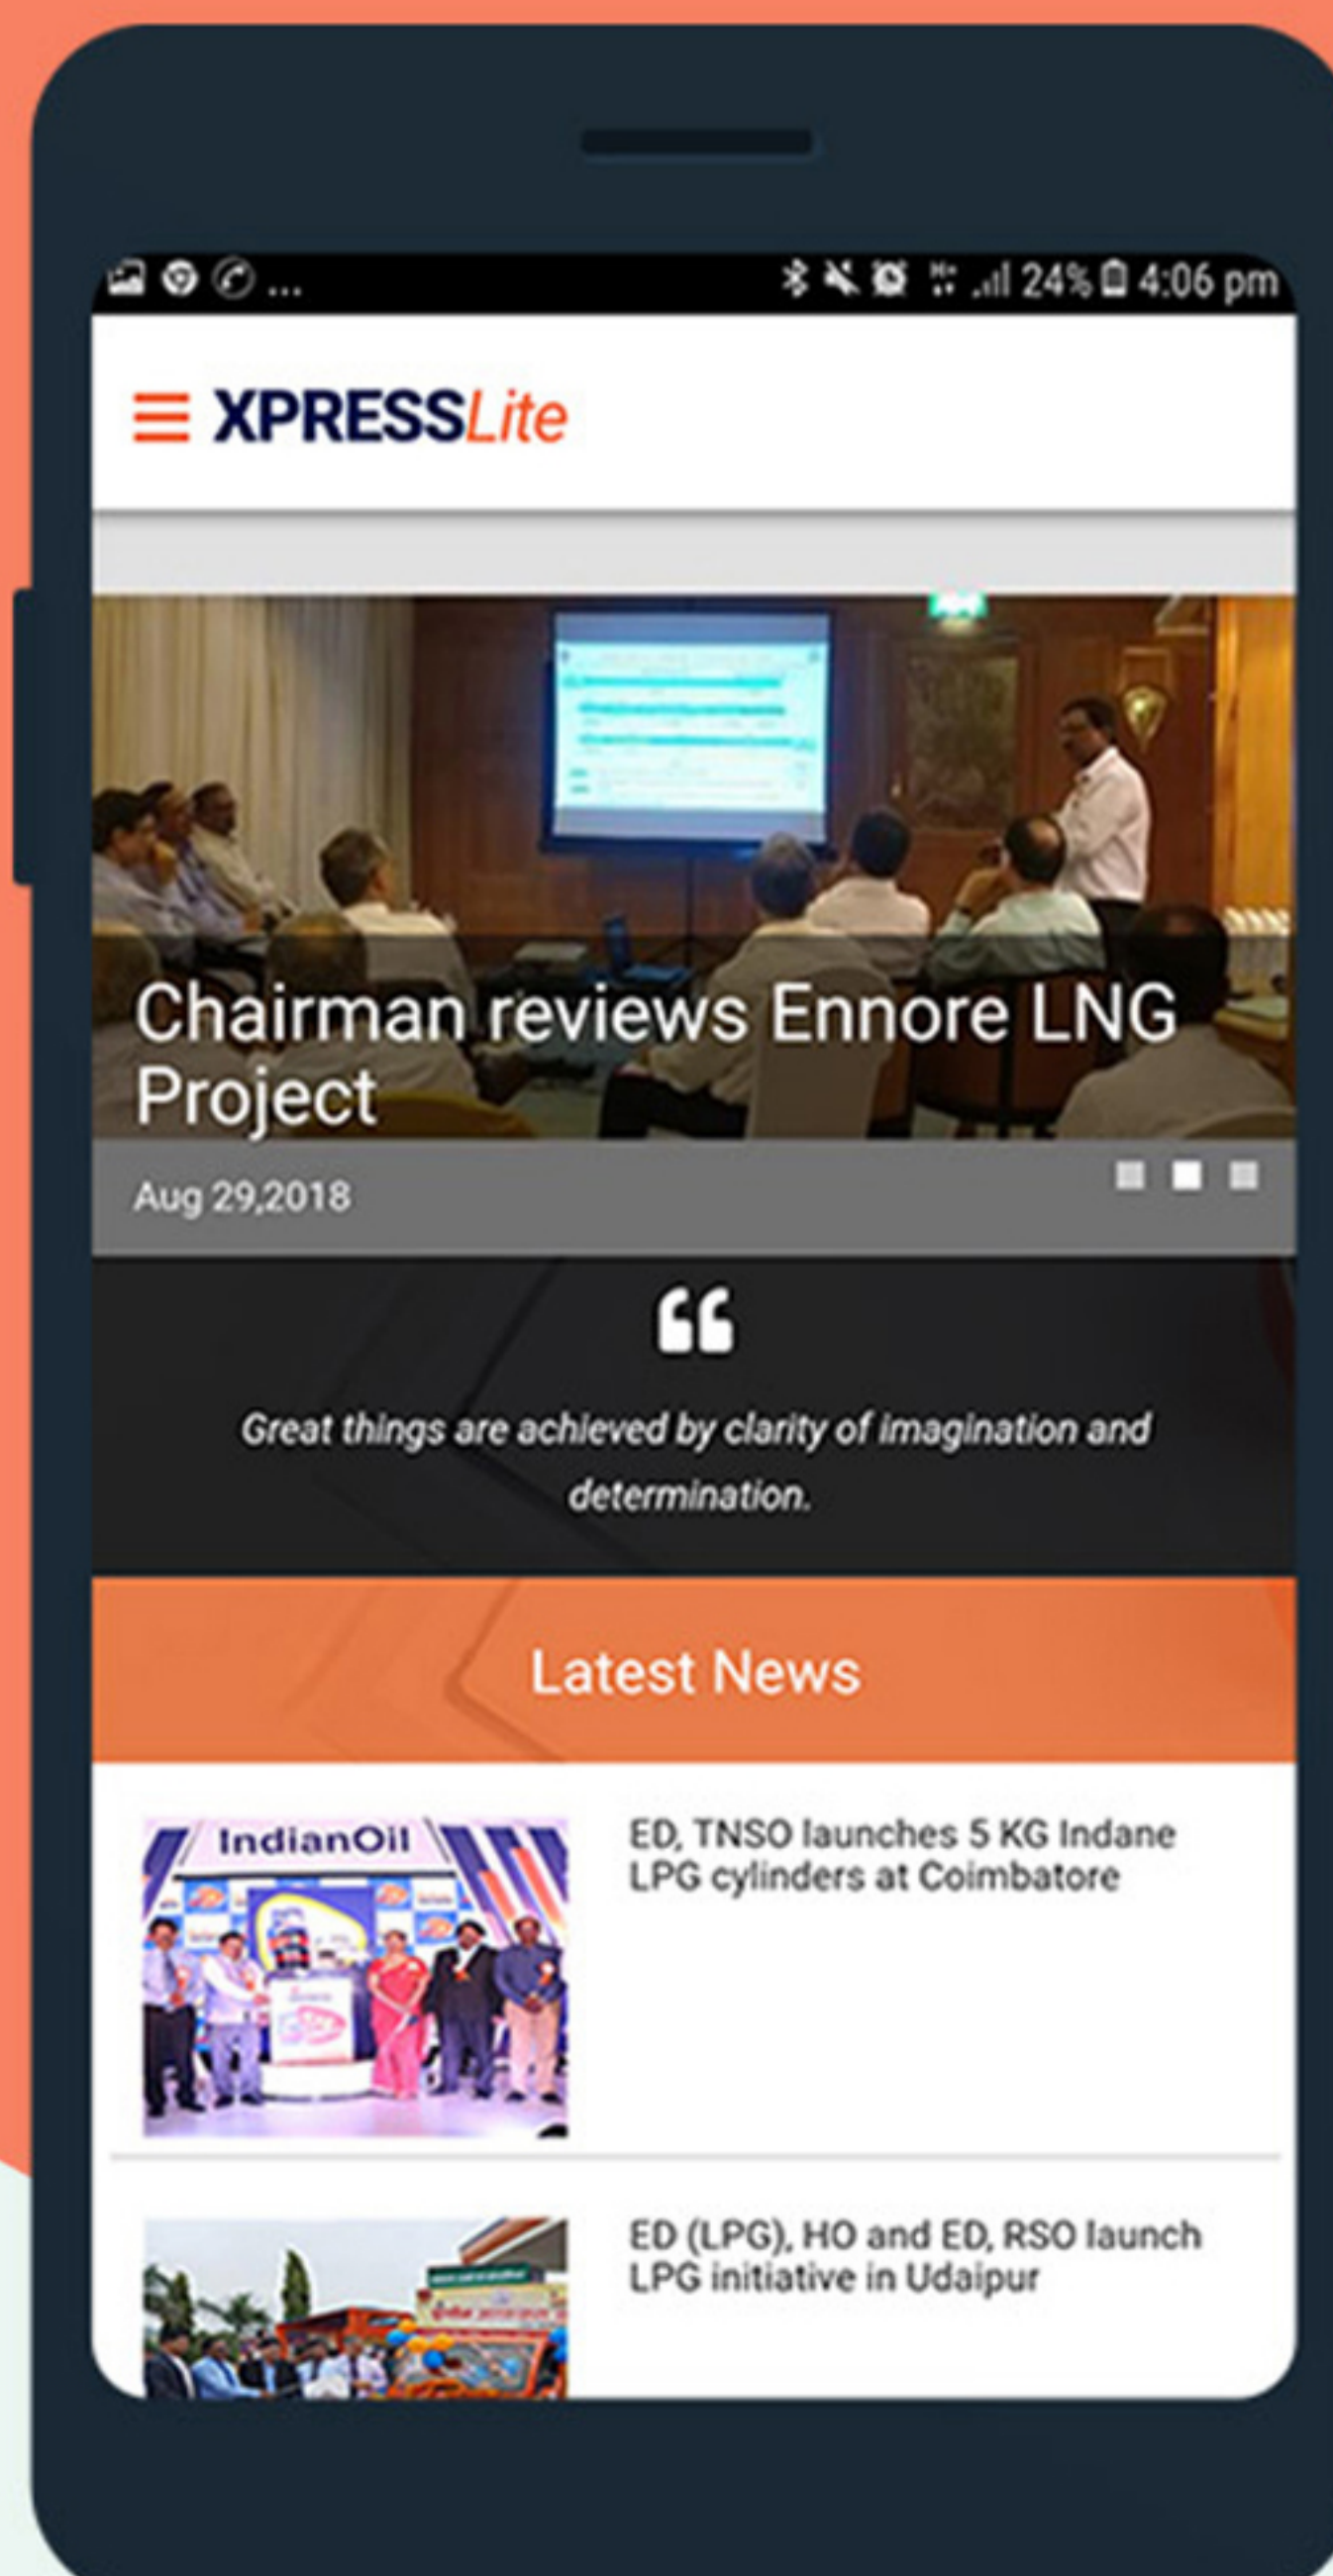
... 24% 4:06 pm

XPRESSLite

Chairman reviews Ennore LNG Project

Aug 29,2018

“

Great things are achieved by clarity of imagination and determination.

Latest News

IndianOil

ED, TNSO launches 5 KG Indane LPG cylinders at Coimbatore

ED (LPG), HO and ED, RSO launch LPG initiative in Udaipur